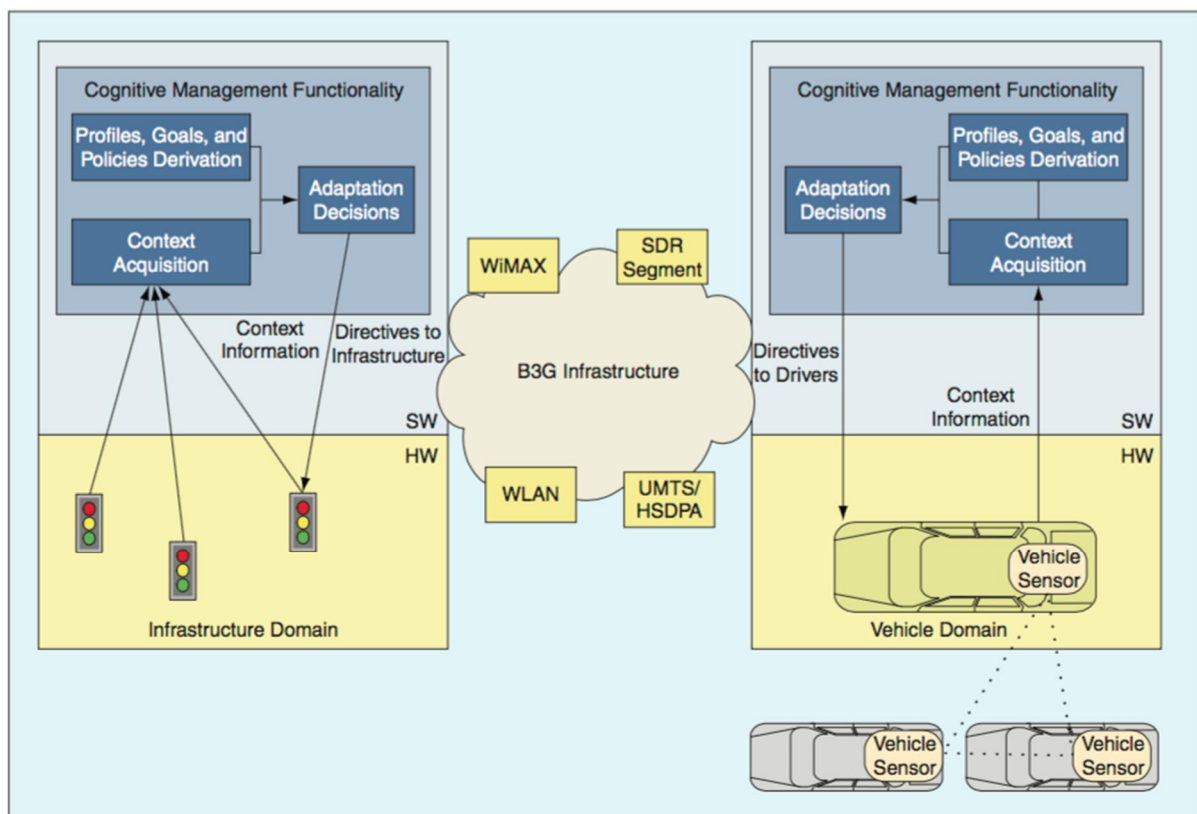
Cognitive Management Functionality

Profiles, Goals, and Policies Derivation

Adaptation Decisions

Context Acquisition

Context Information

Directives to Infrastructure

SW

HW

Infrastructure Domain

WiMAX

SDR Segment

B3G Infrastructure

WLAN

UMTS/ HSDPA

Cognitive Management Functionality

Profiles, Goals, and Policies Derivation

Adaptation Decisions

Context Acquisition

Directives to Drivers

Context Information

SW

HW

Vehicle Sensor

Vehicle Domain

Vehicle Sensor

Vehicle Sensor